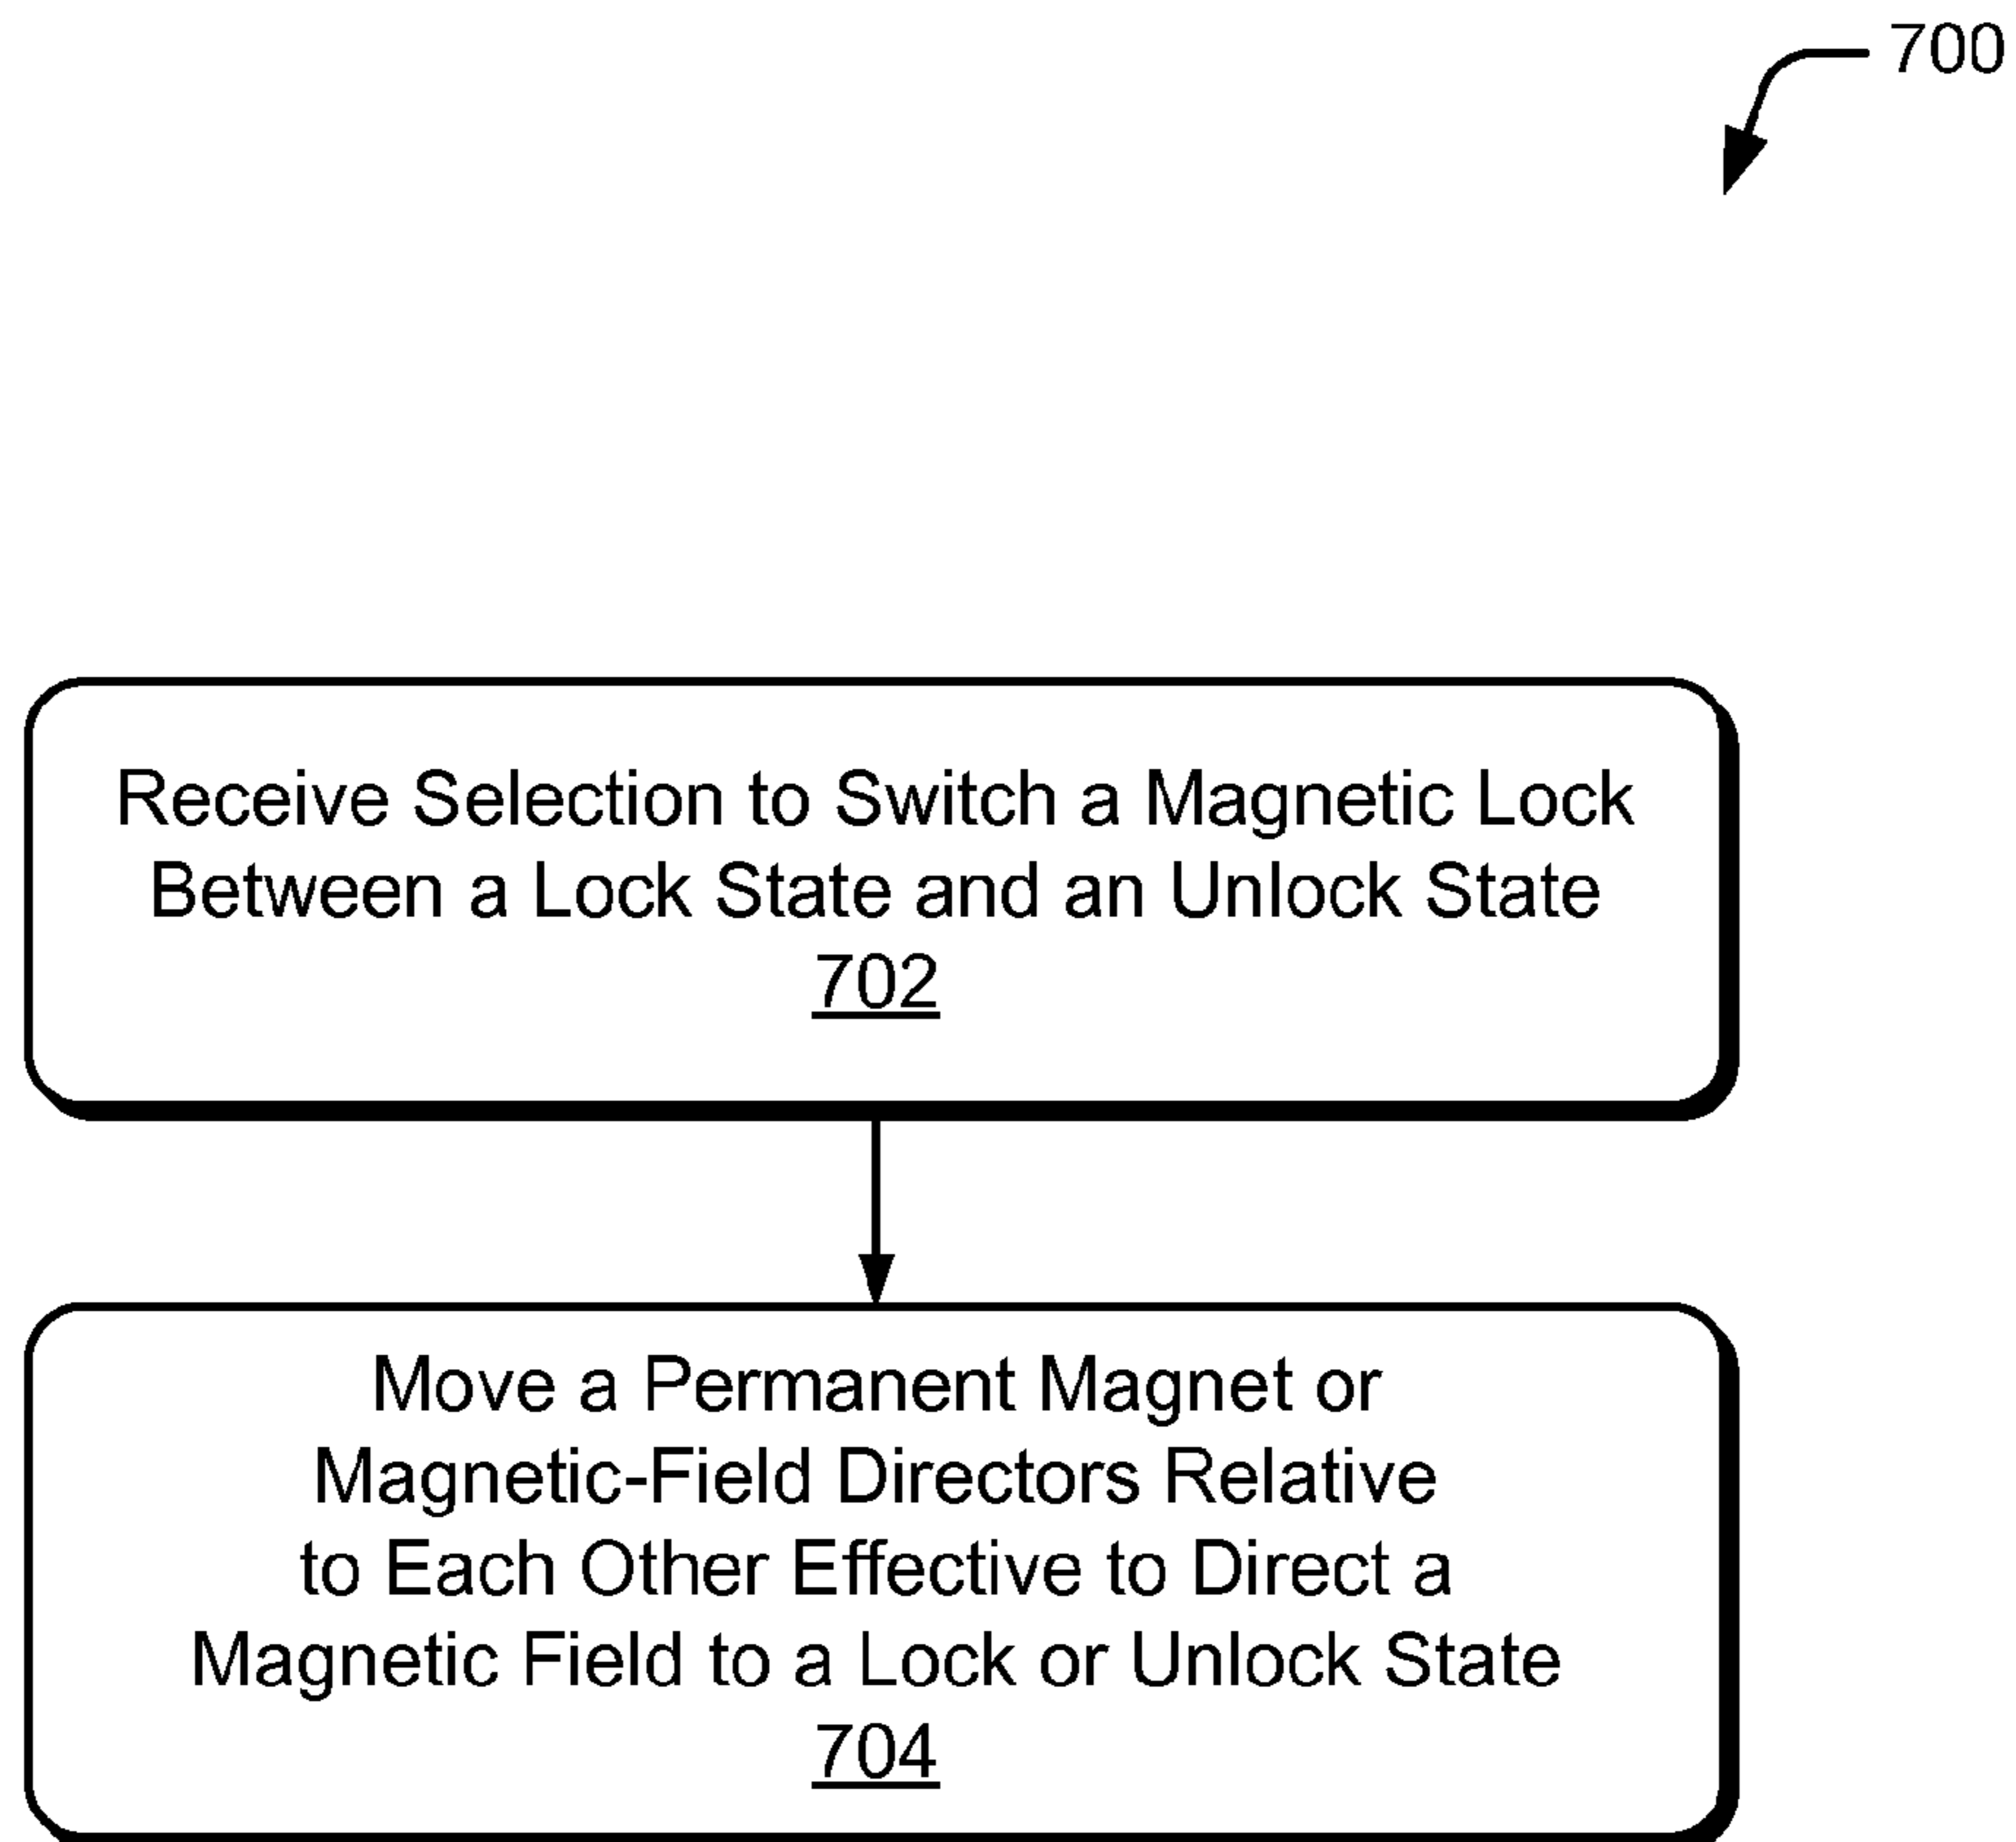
700

Receive Selection to Switch a Magnetic Lock Between a Lock State and an Unlock State
702

Move a Permanent Magnet or Magnetic-Field Directors Relative to Each Other Effective to Direct a Magnetic Field to a Lock or Unlock State
704